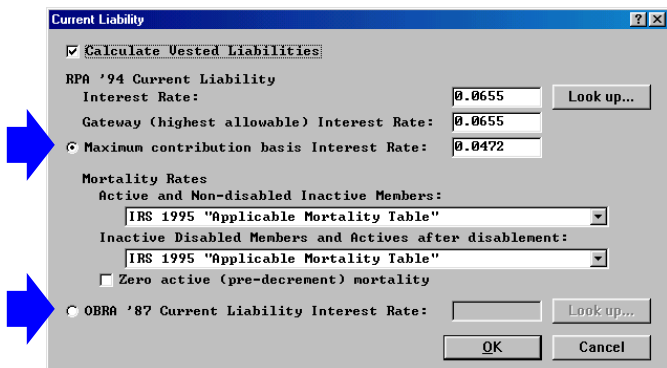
Current Liability

?

X

Calculate Vested Liabilities

RPA '94 Current Liability

Interest Rate:

0.0655

Look up...

Gateway (highest allowable) Interest Rate:

0.0655

Maximum contribution basis Interest Rate:

0.0472

Mortality Rates

Active and Non-disabled Inactive Members:

IRS 1995 "Applicable Mortality Table"

Inactive Disabled Members and Actives after disablement:

IRS 1995 "Applicable Mortality Table"

Zero active (pre-decrement) mortality

OBRA '87 Current Liability Interest Rate:

Look up...

OK

Cancel